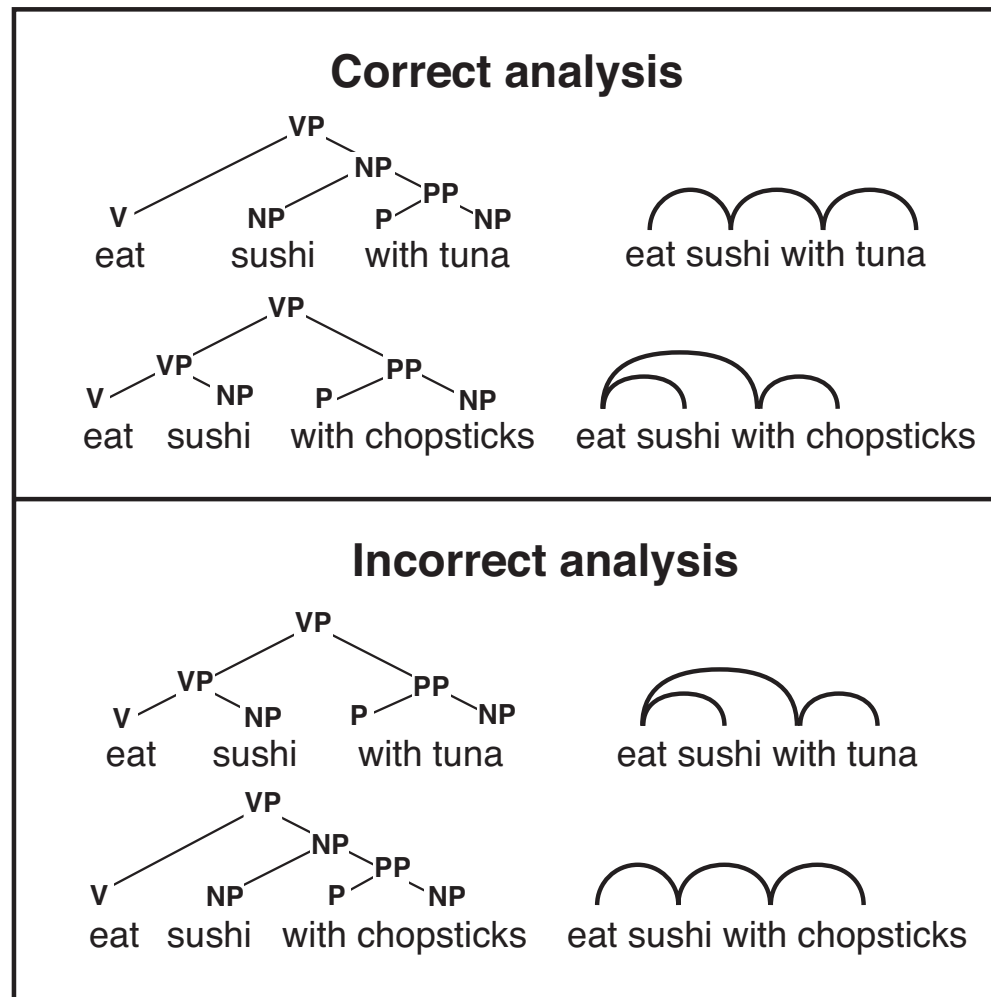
Correct analysis

VP
NP
PP
V
NP
P
NP
eat
sushi
with tuna

eat sushi with tuna

VP
VP
PP
V
NP
P
NP
eat
sushi
with chopsticks

eat sushi with chopsticks

Incorrect analysis

VP
VP
PP
V
NP
P
NP
eat
sushi
with tuna

eat sushi with tuna

VP
NP
PP
V
NP
P
NP
eat
sushi
with chopsticks

eat sushi with chopsticks